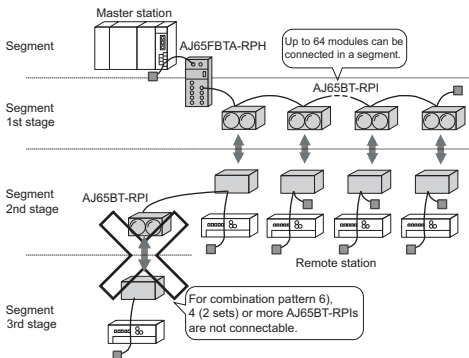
Master station

Segment

AJ65FBTA-RPH

Up to 64 modules can be connected in a segment.

AJ65BT-RPI

Segment 1st stage

Segment 2nd stage

AJ65BT-RPI

Remote station

Segment 3rd stage

For combination pattern 6), 4 (2 sets) or more AJ65BT-RPIs are not connectable.